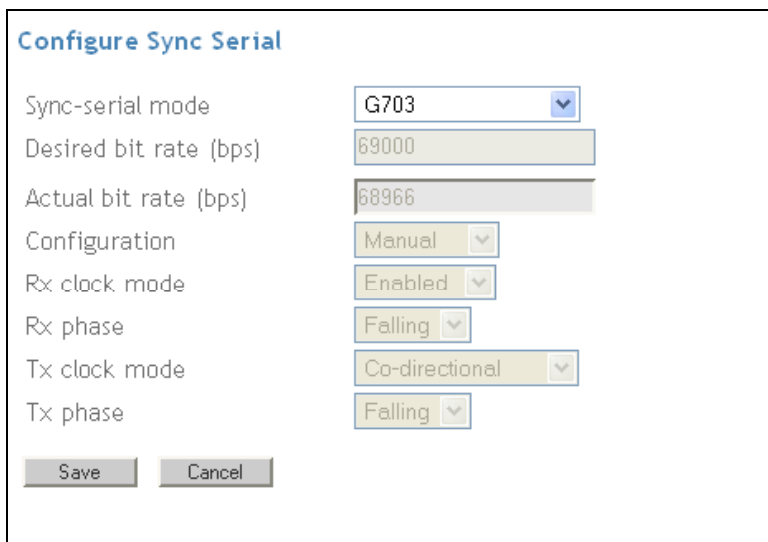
Configure Sync Serial

| | |
|---|---|
| Sync-serial mode | G703 |
| Desired bit rate (bps) | 69000 |
| Actual bit rate (bps) | 68966 |
| Configuration | Manual |
| Rx clock mode | Enabled |
| Rx phase | Falling |
| Tx clock mode | Co-directional |
| Tx phase | Falling |

Save Cancel